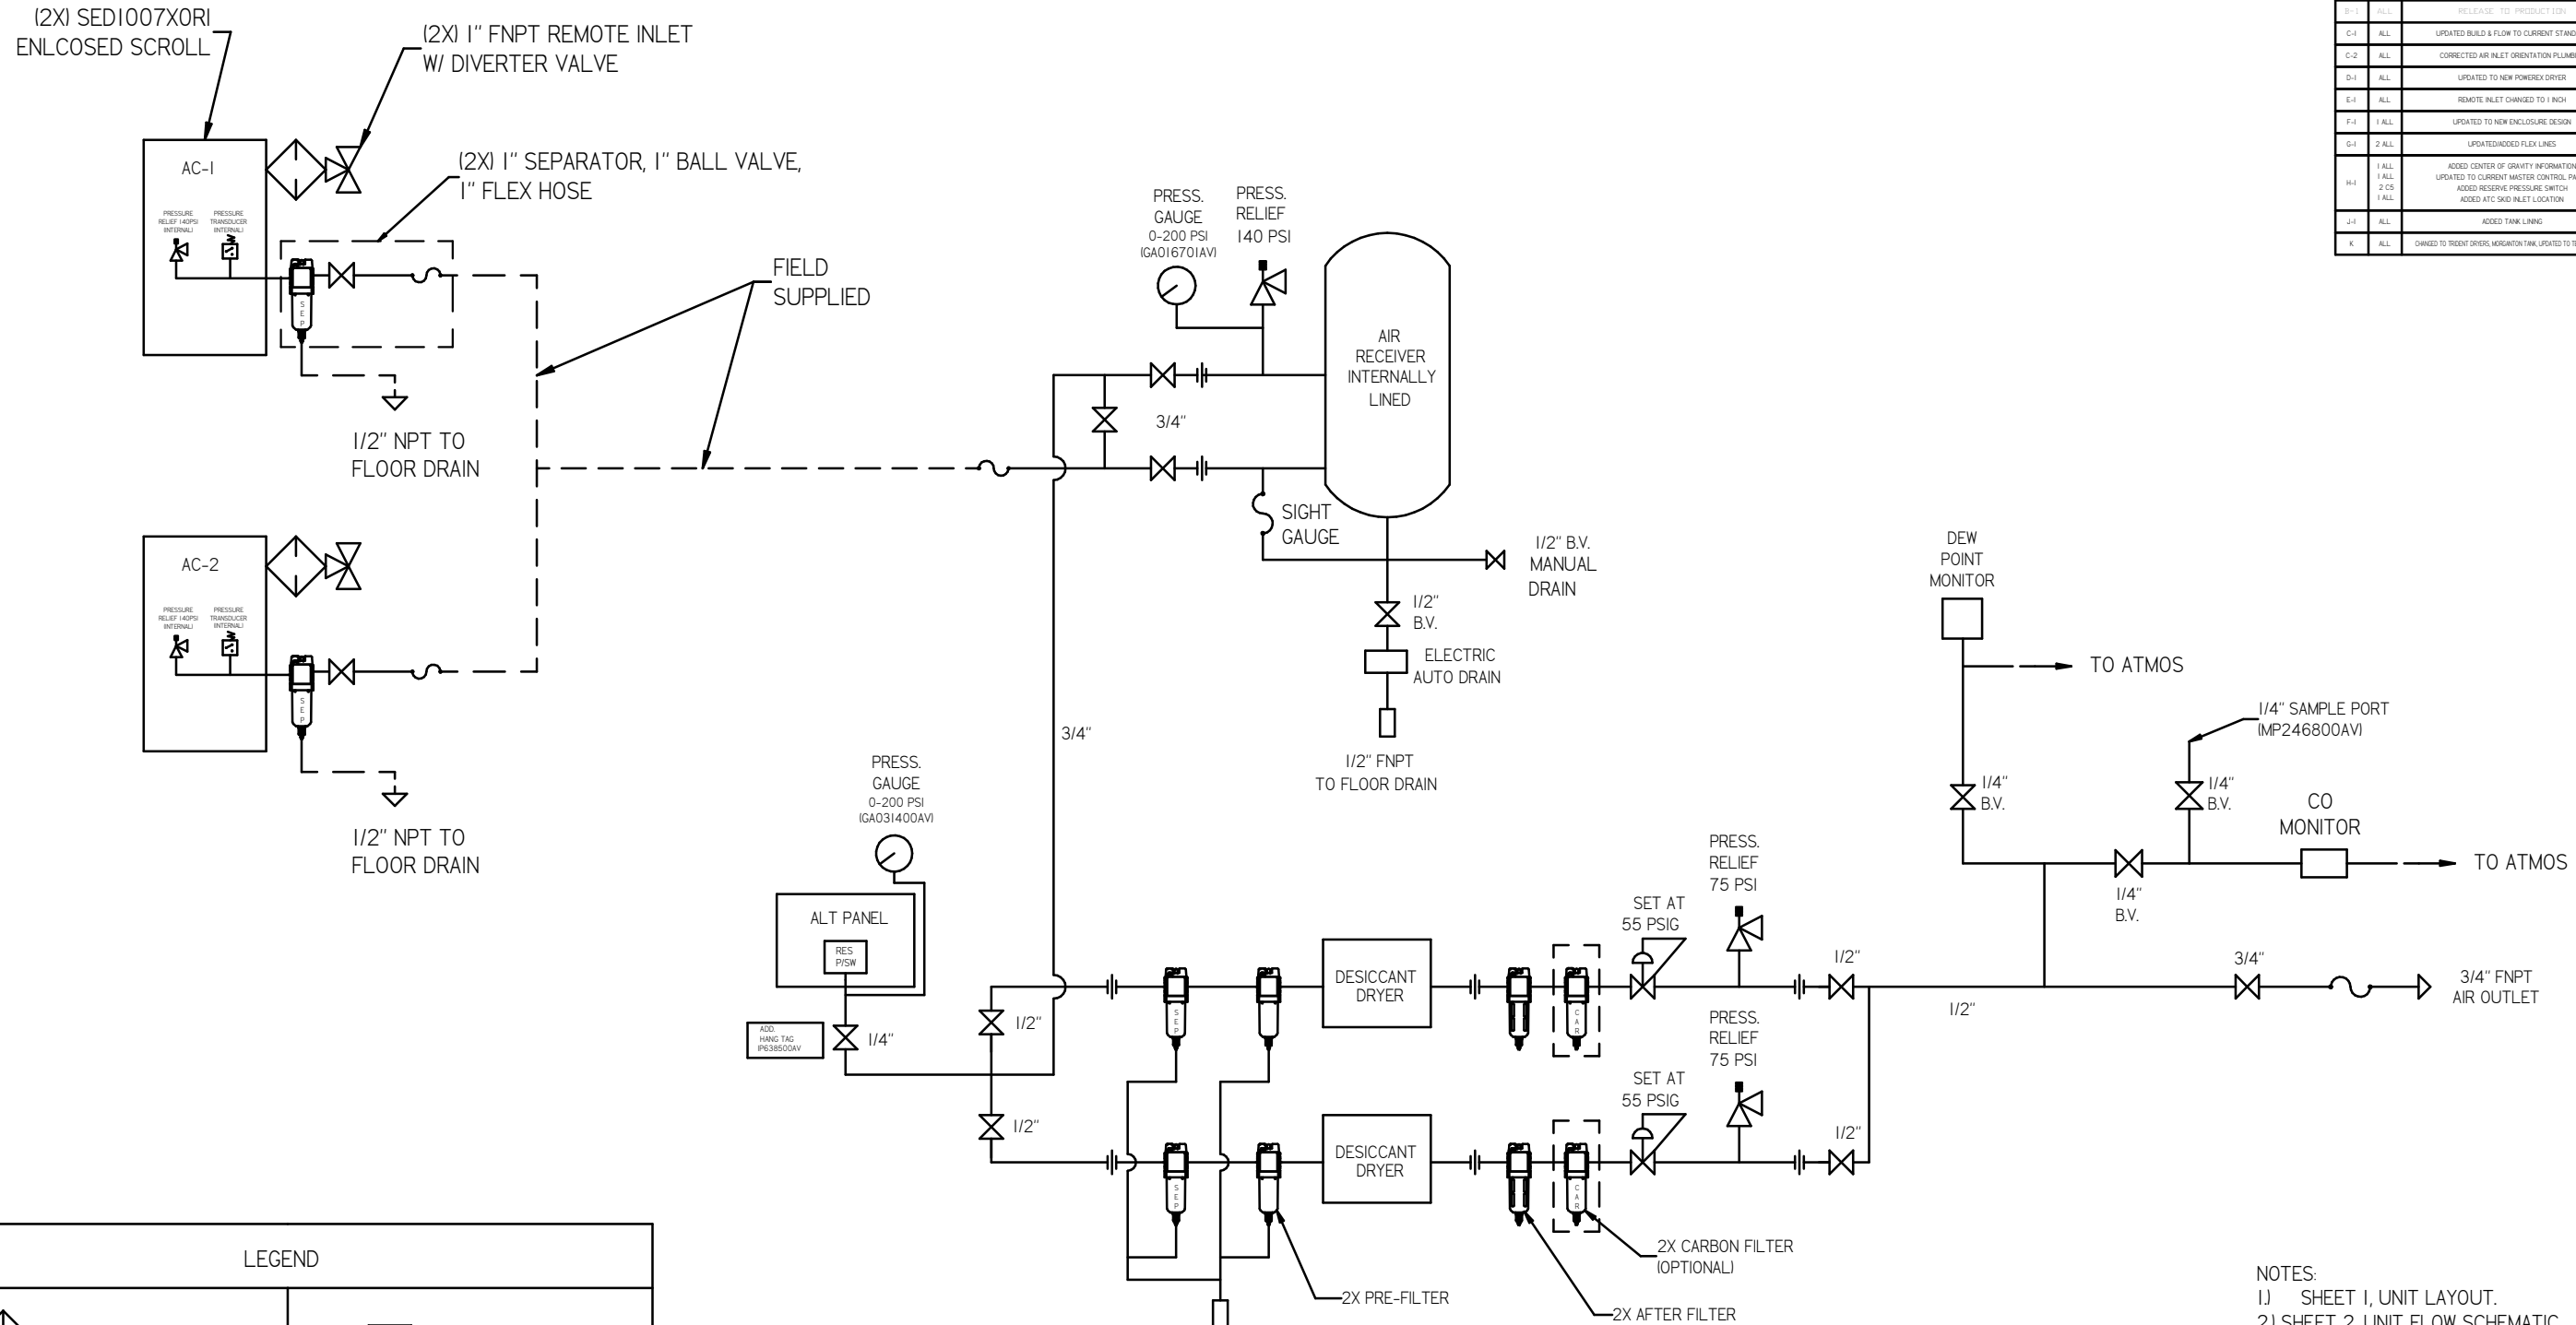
(2X) SED1007X0R1 ENLCOSED SCROLL

(2X) 1" FNPT REMOTE INLET W/ DIVERTER VALVE

(2X) 1" SEPARATOR, 1" BALL VALVE, 1" FLEX HOSE

AC-1

PRESSURE RELIEF 140PSI (INTERNAL)

PRESSURE TRANSDUCER (INTERNAL)

S E P

1/2" NPT TO FLOOR DRAIN

FIELD SUPPLIED

AC-2

PRESSURE RELIEF 140PSI (INTERNAL)

PRESSURE TRANSDUCER (INTERNAL)

S E P

1/2" NPT TO FLOOR DRAIN

PRESS. GAUGE 0-200 PSI (GA016701AV)

PRESS. RELIEF 140 PSI

AIR RECEIVER INTERNALLY LINED

3/4"

SIGHT GAUGE

1/2" B.V. MANUAL DRAIN

1/2" B.V.

ELECTRIC AUTO DRAIN

1/2" FNPT TO FLOOR DRAIN

3/4"

PRESS. GAUGE 0-200 PSI (GA031400AV)

ALT PANEL

RES P/SW

ADD. HANG TAG IP638500AV

1/4"

1/2"

1/2"

S E P

S E P

DESICCANT DRYER

DESICCANT DRYER

C A R

C A R

SET AT 55 PSIG

SET AT 55 PSIG

PRESS. RELIEF 75 PSI

PRESS. RELIEF 75 PSI

1/2"

1/2"

1/2"

DEW POINT MONITOR

TO ATMOS

1/4" SAMPLE PORT (MP246800AV)

1/4" B.V.

1/4" B.V.

CO MONITOR

1/4" B.V.

TO ATMOS

3/4"

3/4" FNPT AIR OUTLET

2X CARBON FILTER (OPTIONAL)

2X PRE-FILTER

2X AFTER FILTER

LEGEND

NOTES:
1.) SHEET 1, UNIT LAYOUT.
2.) SHEET 2, UNIT FLOW SCHEMATIC

| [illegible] | ALL | RELEASE TO PRODUCTION |
|---|---|---|
| C-1 | ALL | UPDATED BUILD & FLOW TO CURRENT STAND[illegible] |
| C-2 | ALL | CORRECTED AIR INLET ORIENTATION PLUMB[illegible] |
| D-1 | ALL | UPDATED TO NEW POWEREX DRYER |
| E-1 | ALL | REMOTE INLET CHANGED TO 1 INCH |
| F-1 | 1 ALL | UPDATED TO NEW ENCLOSURE DESIGN |
| G-1 | 2 ALL | UPDATED/ADDED FLEX LINES |
| H-1 | 1 ALL 1 ALL 2 C5 1 ALL | ADDED CENTER OF GRAVITY INFORMATION UPDATED TO CURRENT MASTER CONTROL PA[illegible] ADDED RESERVE PRESSURE SWITCH ADDED ATC SKID INLET LOCATION |
| J-1 | ALL | ADDED TANK LINING |
| K | ALL | CHANGED TO TRIDENT DRYERS, MORGANTON TANK, UPDATED TO T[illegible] |